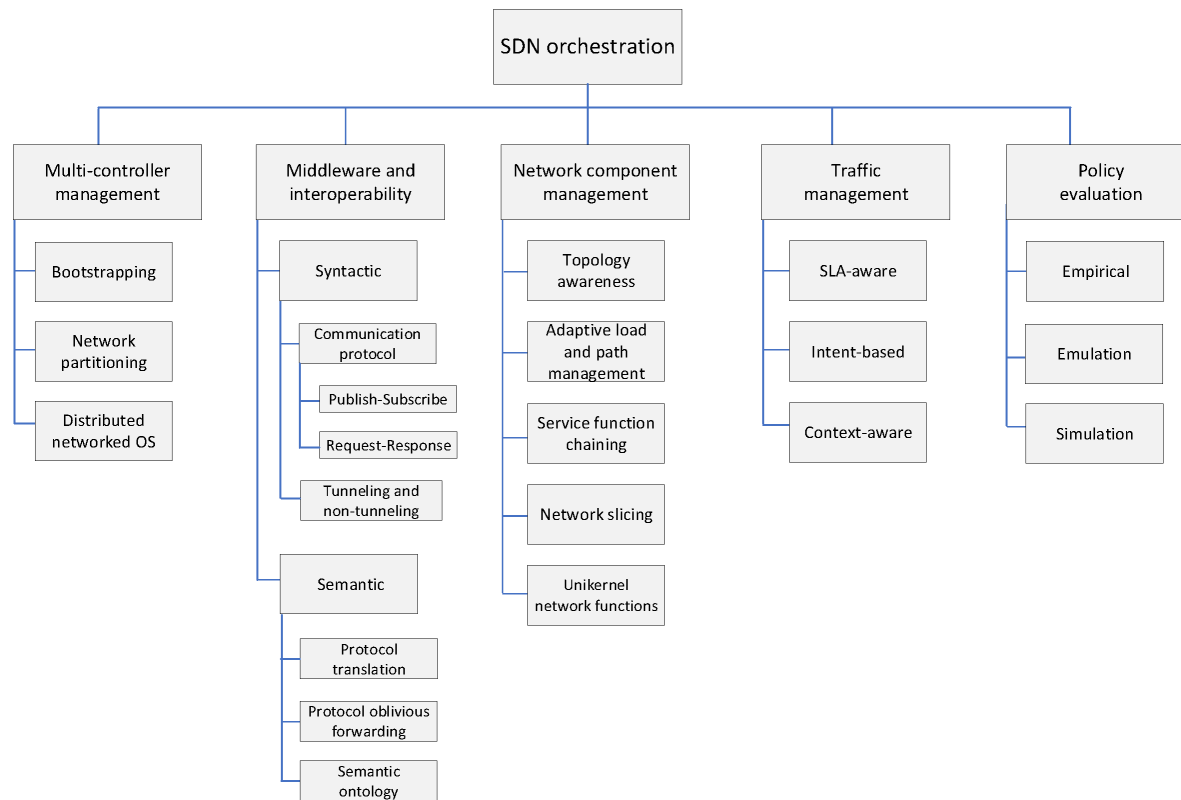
SDN orchestration

Multi-controller management

Bootstrapping

Network partitioning

Distributed networked OS

Middleware and interoperability

Syntactic

Communication protocol

Publish-Subscribe

Request-Response

Tunneling and non-tunneling

Semantic

Protocol translation

Protocol oblivious forwarding

Semantic ontology

Network component management

Topology awareness

Adaptive load and path management

Service function chaining

Network slicing

Unikernel network functions

Traffic management

SLA-aware

Intent-based

Context-aware

Policy evaluation

Empirical

Emulation

Simulation